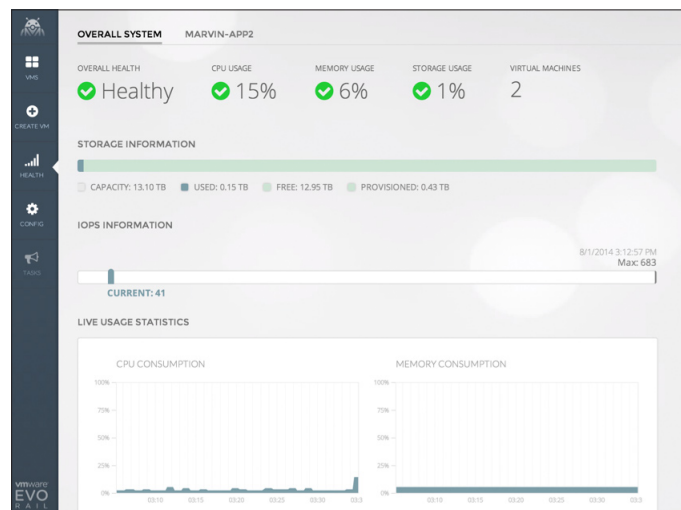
VMS

CREATE VM

HEALTH

CONFIG

TASKS

vmware EVO RAIL

OVERALL SYSTEM MARVIN-APP2

OVERALL HEALTH
Healthy

CPU USAGE
15%

MEMORY USAGE
6%

STORAGE USAGE
1%

VIRTUAL MACHINES
2

STORAGE INFORMATION

CAPACITY: 13.10 TB USED: 0.15 TB FREE: 12.95 TB PROVISIONED: 0.43 TB

IOPS INFORMATION

8/1/2014 3:12:57 PM
Max: 683

CURRENT: 41

LIVE USAGE STATISTICS

CPU CONSUMPTION

100%
75%
50%
25%
0%

03:10 03:15 03:20 03:25 03:30 03:3

MEMORY CONSUMPTION

100%
75%
50%
25%
0%

03:10 03:15 03:20 03:25 03:30 03:3